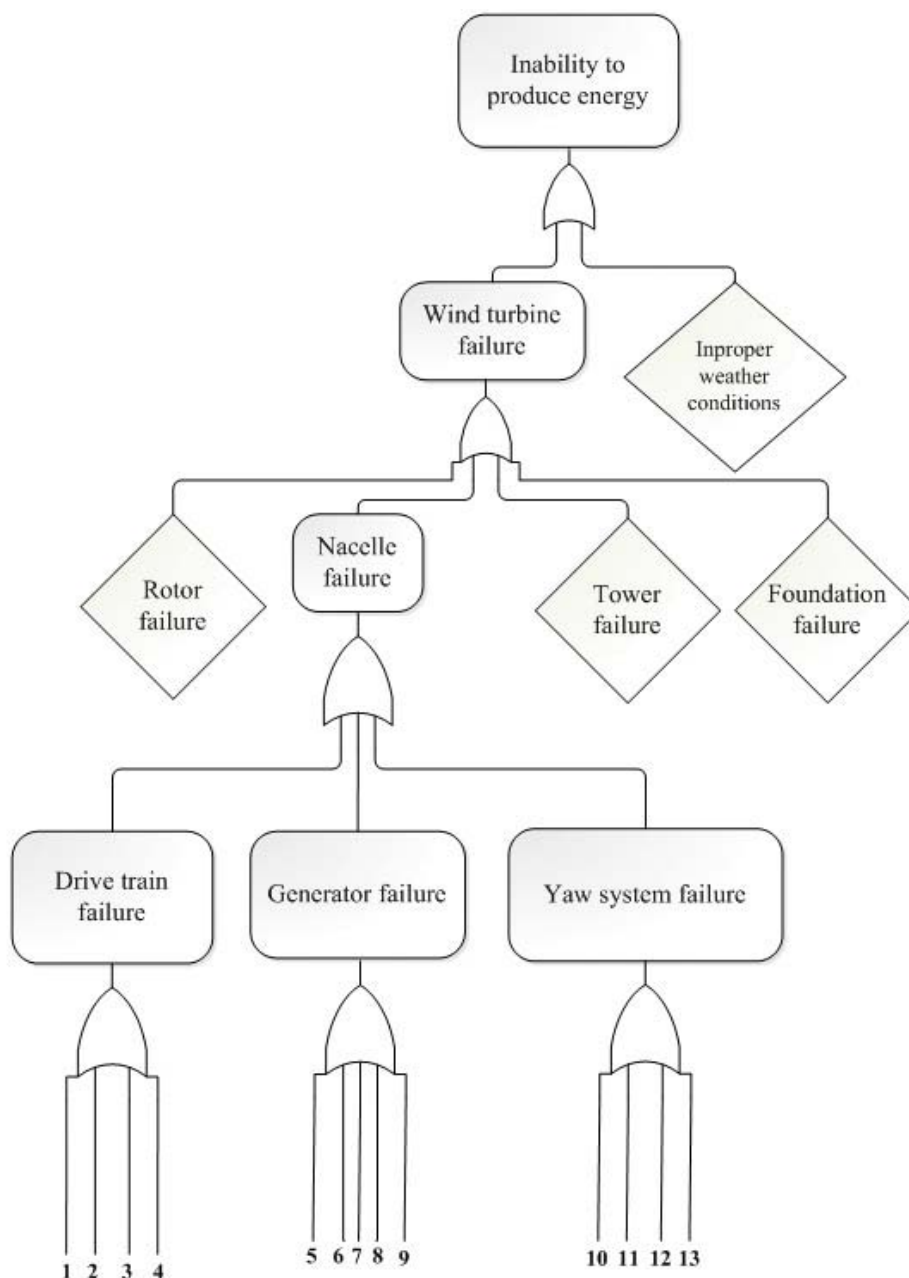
Inability to produce energy

Wind turbine failure

Inproper weather conditions

Rotor failure

Nacelle failure

Tower failure

Foundation failure

Drive train failure

Generator failure

Yaw system failure

1 2 3 4

5 6 7 8 9

10 11 12 13